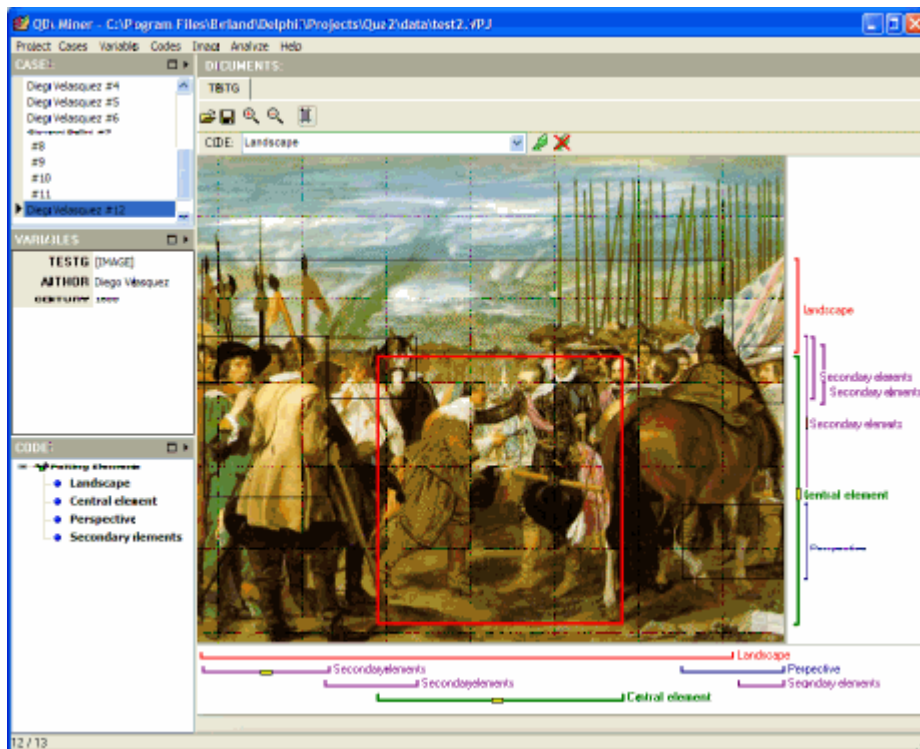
QDA Miner - C:\Program Files\Borland\Delphi7\Projects\Qua2\data\test2.WPJ

Project Cases Variable Codes Image Analyze Help

CASES

Diego Velasquez #4
Diego Velasquez #5
Diego Velasquez #6
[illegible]
#8
#9
#10
#11
Diego Velasquez #12

VARIABLES

TESTG [IMAGE]
AUTHOR Diego Velasquez
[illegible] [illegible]

CODES

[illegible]
Landscape
Central element
Perspective
Secondary elements

DOCUMENTS:

TBTG

CODE: Landscape

Landscape
Secondary elements
Secondary elements
Secondary elements
Central element
Perspective

Landscape
Secondaryelements
Secondaryelements
Perspective
Secondary elements
Central element

12 / 13